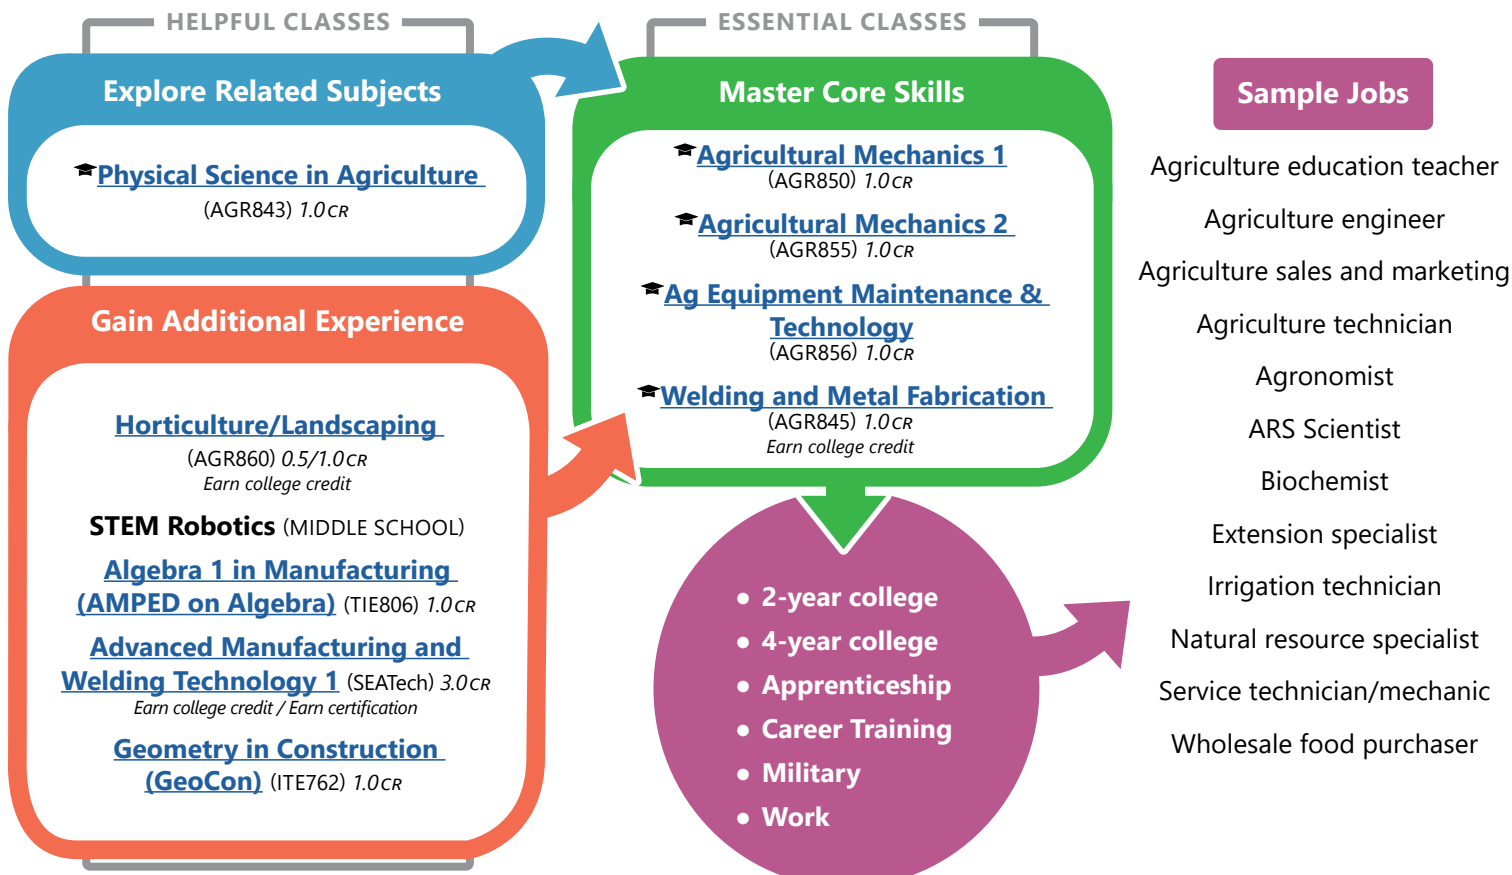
HELPFUL CLASSES

Explore Related Subjects

Physical Science in Agriculture
(AGR843) 1.0CR

Gain Additional Experience

Horticulture/Landscaping
(AGR860) 0.5/1.0CR
Earn college credit

STEM Robotics (MIDDLE SCHOOL)

Algebra 1 in Manufacturing (AMPED on Algebra) (TIE806) 1.0CR

Advanced Manufacturing and Welding Technology 1 (SEATech) 3.0CR
Earn college credit / Earn certification

Geometry in Construction (GeoCon) (ITE762) 1.0CR

ESSENTIAL CLASSES

Master Core Skills

Agricultural Mechanics 1
(AGR850) 1.0CR

Agricultural Mechanics 2
(AGR855) 1.0CR

Ag Equipment Maintenance & Technology
(AGR856) 1.0CR

Welding and Metal Fabrication
(AGR845) 1.0CR
Earn college credit

• 2-year college
• 4-year college
• Apprenticeship
• Career Training
• Military
• Work

Sample Jobs

Agriculture education teacher
Agriculture engineer
Agriculture sales and marketing
Agriculture technician
Agronomist
ARS Scientist
Biochemist
Extension specialist
Irrigation technician
Natural resource specialist
Service technician/mechanic
Wholesale food purchaser